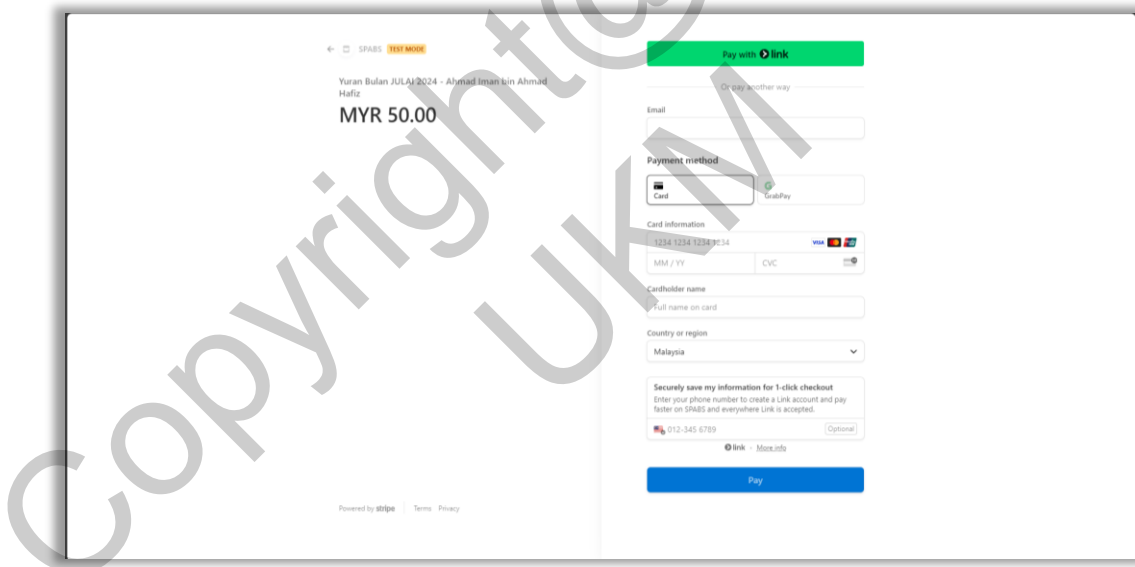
SPABS TEST MODE

Yuran Bulan JULAI 2024 - Ahmad Iman bin Ahmad Hafiz

MYR 50.00

Powered by stripe | Terms Privacy

Pay with link

Or pay another way

Email

Payment method

Card

GrabPay

Card information

1234 1234 1234 1234

VISA

MM / YY

CVC

Cardholder name

Full name on card

Country or region

Malaysia

Securely save my information for 1-click checkout

Enter your phone number to create a Link account and pay faster on SPABS and everywhere Link is accepted.

012-345 6789

Optional

link · More info

Pay

Copyright© UKM